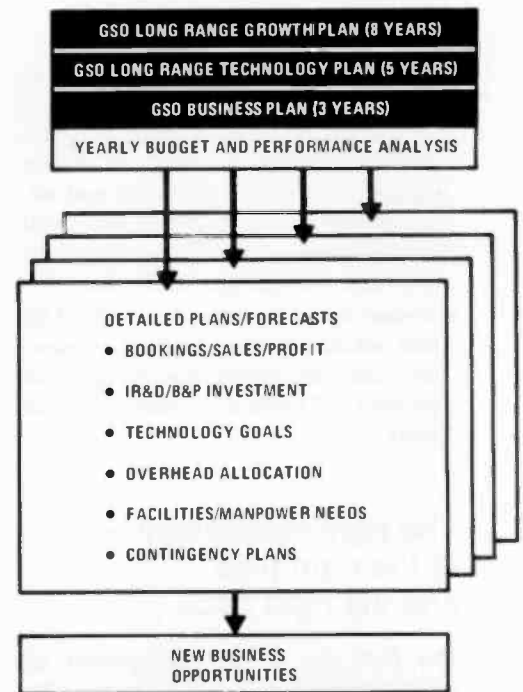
GSO LONG RANGE GROWTHIPLAN (8 YEARS)

GSO LONG RANGE TECHNOLOGY PLAN (5 YEARS)

GSO BUSINESS PLAN (3 YEARS)

YEARLY BUOGET AND PERFORMANCE ANALYSIS

OETAILED PLANS/FORECASTS

• BOOKINGS/SALES/PROFIT

• IR&D/B&P INVESTMENT

• TECHNOLOGY GOALS

• OVERHEAD ALLOCATION

• FACILITIES/MANPOWER NEEOS

• CONTINGENCY PLANS

NEW BUSINESS OPPORTUNITIES